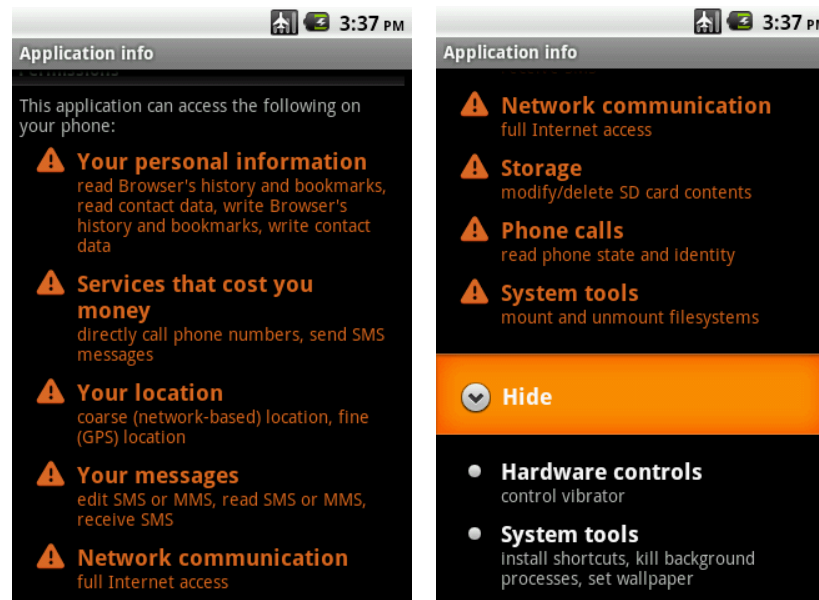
3:37 PM

Application info

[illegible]

This application can access the following on your phone:

Your personal information
read Browser's history and bookmarks, read contact data, write Browser's history and bookmarks, write contact data

Services that cost you money
directly call phone numbers, send SMS messages

Your location
coarse (network-based) location, fine (GPS) location

Your messages
edit SMS or MMS, read SMS or MMS, receive SMS

Network communication
full Internet access

3:37 PM

Application info

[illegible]

Network communication
full Internet access

Storage
modify/delete SD card contents

Phone calls
read phone state and identity

System tools
mount and unmount filesystems

Hide

Hardware controls
control vibrator

System tools
install shortcuts, kill background processes, set wallpaper